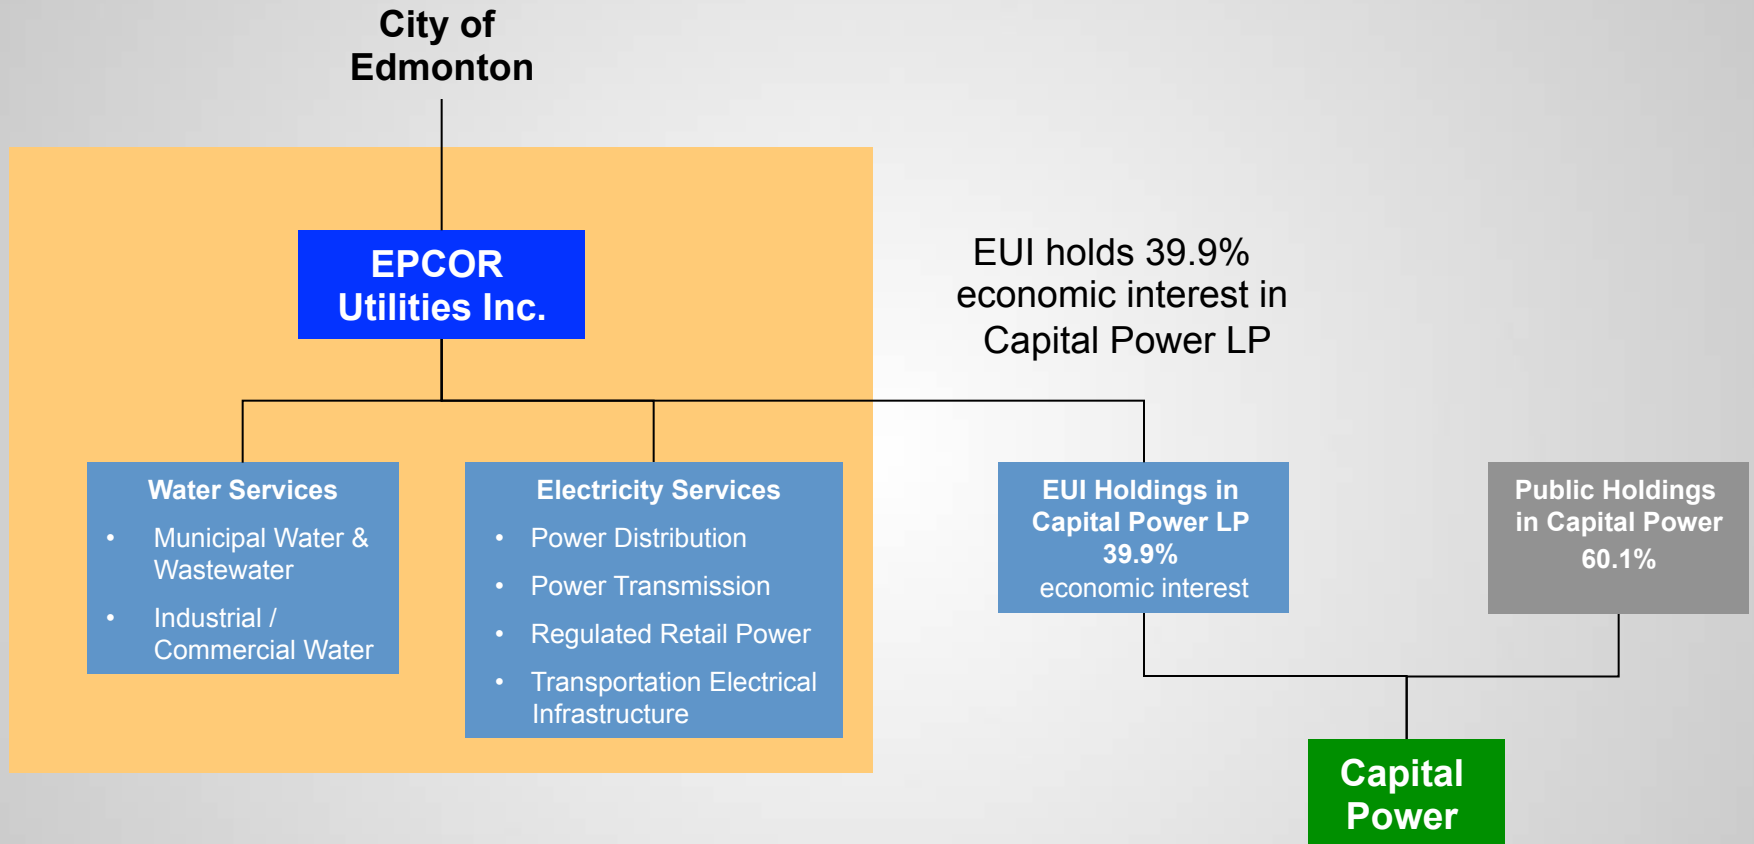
City of Edmonton

EPCOR Utilities Inc.

EUI holds 39.9% economic interest in Capital Power LP

Water Services
• Municipal Water & Wastewater
• Industrial / Commercial Water

Electricity Services
• Power Distribution
• Power Transmission
• Regulated Retail Power
• Transportation Electrical Infrastructure

EUI Holdings in Capital Power LP 39.9% economic interest

Public Holdings in Capital Power 60.1%

Capital Power